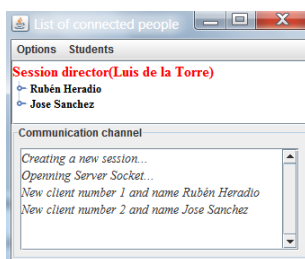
List of connected people

Options Students

Session director(Luis de la Torre)

Rubén Heradio

Jose Sanchez

Communication channel

Creating a new session...
Openning Server Socket...
New client number 1 and name Rubén Heradio
New client number 2 and name Jose Sanchez